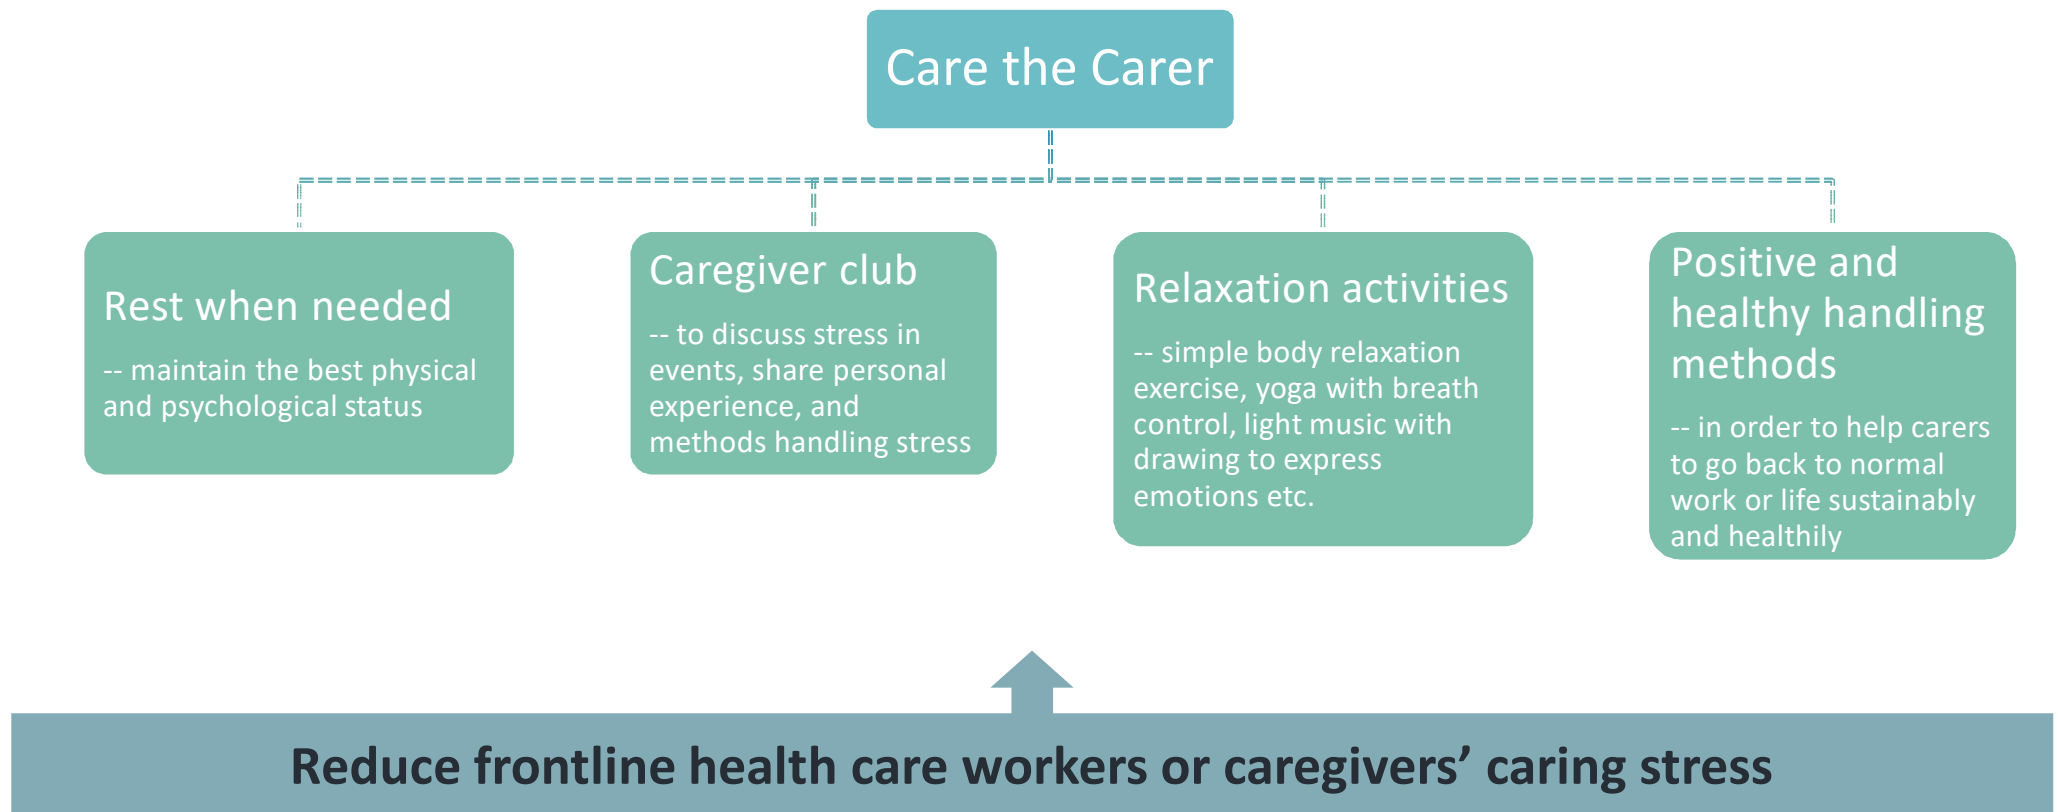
Care the Carer

Rest when needed

-- maintain the best physical and psychological status

Caregiver club

-- to discuss stress in events, share personal experience, and methods handling stress

Relaxation activities

-- simple body relaxation exercise, yoga with breath control, light music with drawing to express emotions etc.

Positive and healthy handling methods

-- in order to help carers to go back to normal work or life sustainably and healthily

Reduce frontline health care workers or caregivers' caring stress